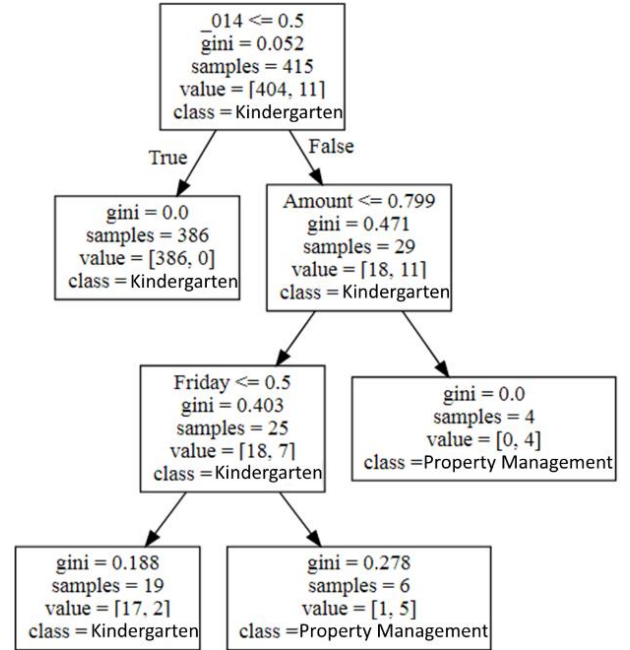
_014 <= 0.5
gini = 0.052
samples = 415
value = [404, 11]
class = Kindergarten

True

False

gini = 0.0
samples = 386
value = [386, 0]
class = Kindergarten

Amount <= 0.799
gini = 0.471
samples = 29
value = [18, 11]
class = Kindergarten

Friday <= 0.5
gini = 0.403
samples = 25
value = [18, 7]
class = Kindergarten

gini = 0.0
samples = 4
value = [0, 4]
class = Property Management

gini = 0.188
samples = 19
value = [17, 2]
class = Kindergarten

gini = 0.278
samples = 6
value = [1, 5]
class = Property Management